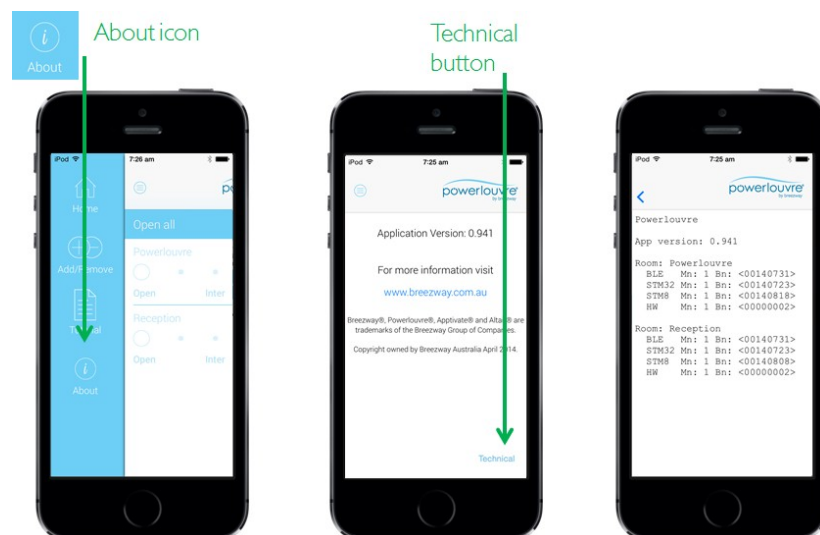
About

About icon

iPod 7:26 am

Home

Add/Remove

Technical

About

Open all

Powerlouvre

Open Inter

Reception

Open Inter

Technical button

iPod 7:25 am

powerlouvre

Application Version: 0.941

For more information visit

www.breezway.com.au

Breezway®, Powerlouvre®, Apptivate® and Altair® are trademarks of the Breezway Group of Companies.

Copyright owned by Breezway Australia April 2014.

Technical

iPod 7:25 am

powerlouvre by breezway

Powerlouvre

App version: 0.941

Room: Powerlouvre
BLE Mn: 1 Bn: <00140731>
STM32 Mn: 1 Bn: <00140723>
STM8 Mn: 1 Bn: <00140818>
HW Mn: 1 Bn: <00000002>

Room: Reception
BLE Mn: 1 Bn: <00140731>
STM32 Mn: 1 Bn: <00140723>
STM8 Mn: 1 Bn: <00140808>
HW Mn: 1 Bn: <00000002>